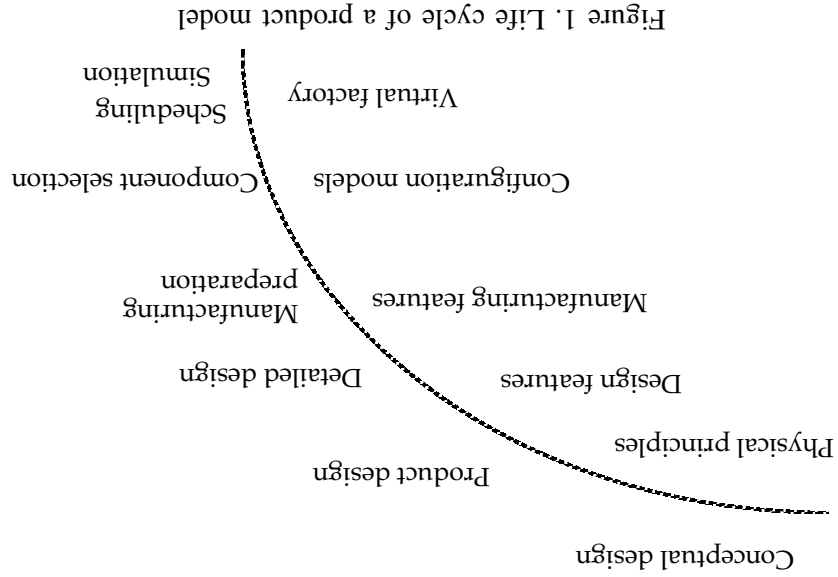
Conceptual design

Product design

Physical principles

Detailed design

Design features

Manufacturing preparation

Manufacturing features

Component selection

Configuration models

Scheduling
Simulation

Virtual factory

Figure 1. Life cycle of a product model